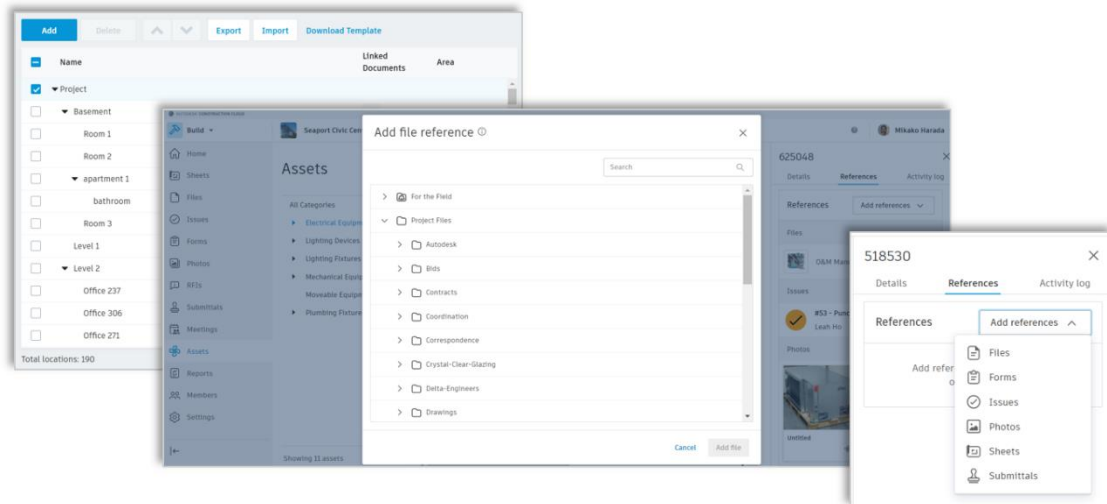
Add Delete Export Import Download Template

Name | Linked Documents | Area

Project
Basement
Room 1
Room 2
apartment 1
bathroom
Room 3
Level 1
Level 2
Office 237
Office 306
Office 271
Total locations: 190

AUTODESK CONSTRUCTION CLOUD
Build
Seaport Civic Cen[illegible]
Mikako Harada
Home
Sheets
Files
Issues
Forms
Photos
RFIs
Submittals
Meetings
Assets
Reports
Members
Settings

Assets
All Categories
Electrical Equip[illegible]
Lighting Devices
Lighting Fixtures
Mechanical Equip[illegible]
Moveable Equip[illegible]
Plumbing Fixture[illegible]
Showing 11 assets

Add file reference
Search
For the Field
Project Files
Autodesk
Bids
Contracts
Coordination
Correspondence
Crystal-Clear-Glazing
Delta-Engineers
Drawings
Cancel Add file

625048
Details References Activity log
References Add references
Files
O&M Man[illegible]
Issues
#53 - Punc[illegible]
Leah Ho
Photos
Untitled

518530
Details References Activity log
References Add references
Add refer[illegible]
o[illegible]
Files
Forms
Issues
Photos
Sheets
Submittals